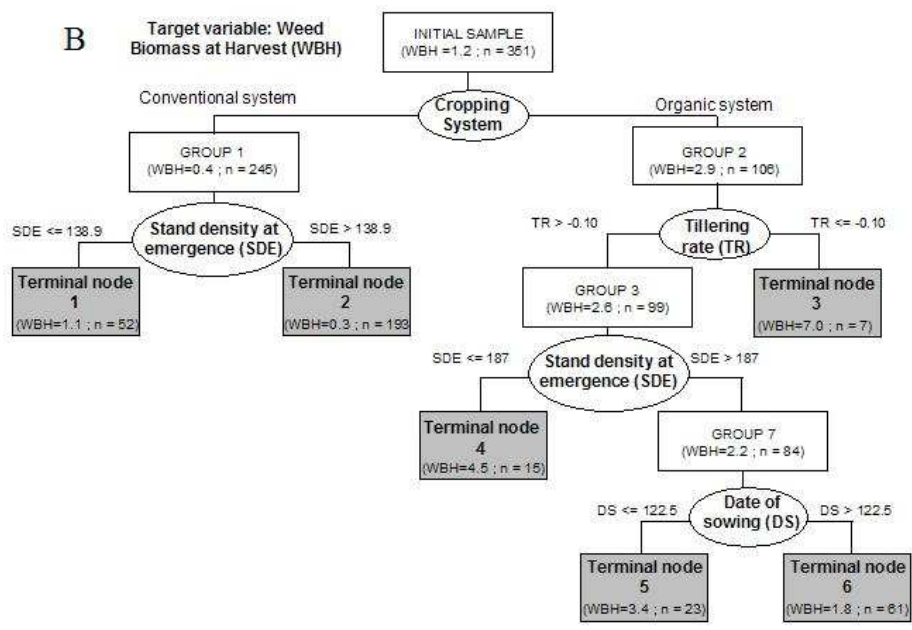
B

Target variable: Weed Biomass at Harvest (WBH)

INITIAL SAMPLE (WBH =1.2 ; n = 351)

Conventional system

Cropping System

Organic system

GROUP 1 (WBH=0.4 ; n = 245)

GROUP 2 (WBH=2.9 ; n = 106)

SDE <= 138.9

Stand density at emergence (SDE)

SDE > 138.9

TR > -0.10

Tillering rate (TR)

TR <= -0.10

Terminal node 1 (WBH=1.1 ; n = 52)

Terminal node 2 (WBH=0.3 ; n = 193)

GROUP 3 (WBH=2.6 ; n = 99)

Terminal node 3 (WBH=7.0 ; n = 7)

SDE <= 187

Stand density at emergence (SDE)

SDE > 187

Terminal node 4 (WBH=4.5 ; n = 15)

GROUP 7 (WBH=2.2 ; n = 84)

DS <= 122.5

Date of sowing (DS)

DS > 122.5

Terminal node 5 (WBH=3.4 ; n = 23)

Terminal node 6 (WBH=1.8 ; n = 61)